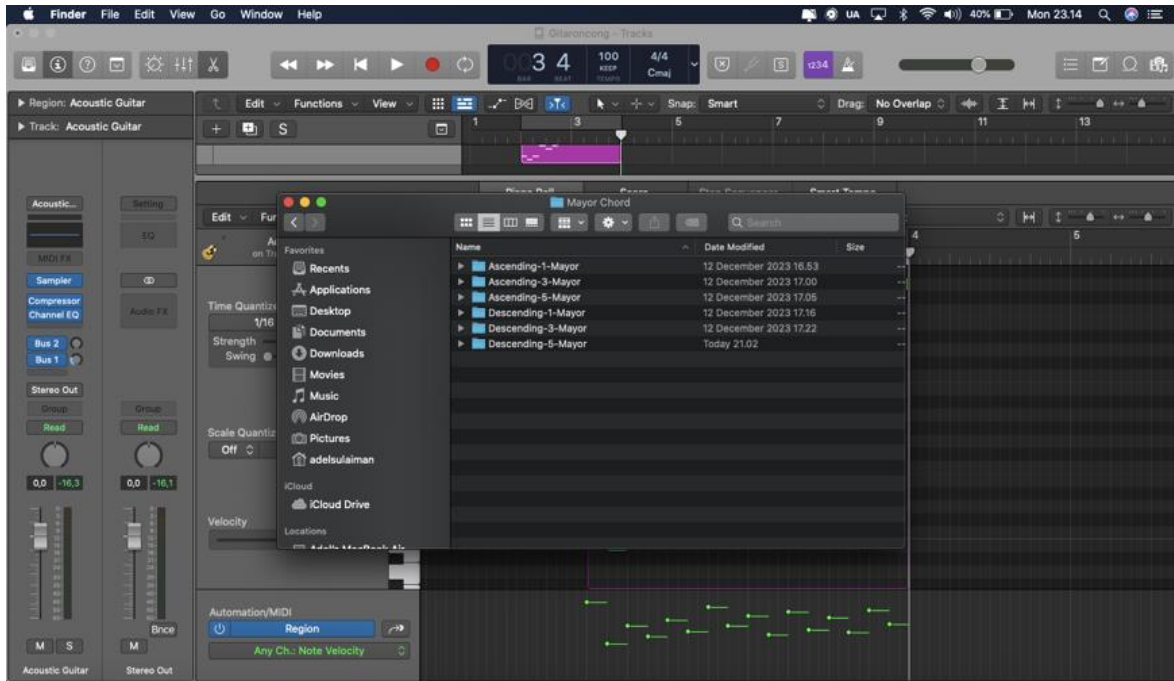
Finder File Edit View Go Window Help

40% Mon 23.14

Gitaroncong - Tracks

3 4 BAR BEAT 100 KEEP TEMPO 4/4 Cmaj

1234

Region: Acoustic Guitar
Track: Acoustic Guitar

Edit Functions View

Snap: Smart Drag: No Overlap

1 3 5 7 9 11 13

Acoustic... Setting EQ MIDI FX Sampler Compressor Channel EQ Audio FX Bus 2 Bus 1 Stereo Out Group Read Group Read 0,0 -16,3 0,0 -16,1 Bnce M S M Acoustic Guitar Stereo Out

Edit Fur

Time Quantize 1/16 Strength Swing

Scale Quantize Off

Velocity

Automation/MIDI Region Any Ch.: Note Velocity

Mayor Chord

Q Search

Favorites
Recents
Applications
Desktop
Documents
Downloads
Movies
Music
AirDrop
Pictures
adelsulaiman
iCloud
iCloud Drive
Locations

| Name | Date Modified | Size |
|---|---|---|
| Ascending-1-Mayor | 12 December 2023 16.53 | -- |
| Ascending-3-Mayor | 12 December 2023 17.00 | -- |
| Ascending-5-Mayor | 12 December 2023 17.05 | -- |
| Descending-1-Mayor | 12 December 2023 17.16 | -- |
| Descending-3-Mayor | 12 December 2023 17.22 | -- |
| Descending-5-Mayor | Today 21.02 | -- |

4 5